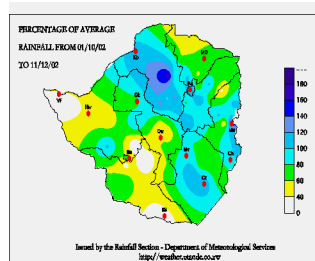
PERCENTAGE OF AVERAGE RAINFALL FROM 01/10/02 TO 11/12/02

Kb
Kr
MD
VF
Hw
Gk
Hr
Mt
Mv
Gv
By
Mr
Ch
Bb
Bt

180
160
140
120
100
80
60
40
0

Issued by the Rainfall Section - Department of Meteorological Services
http://weather.utande.co.zw